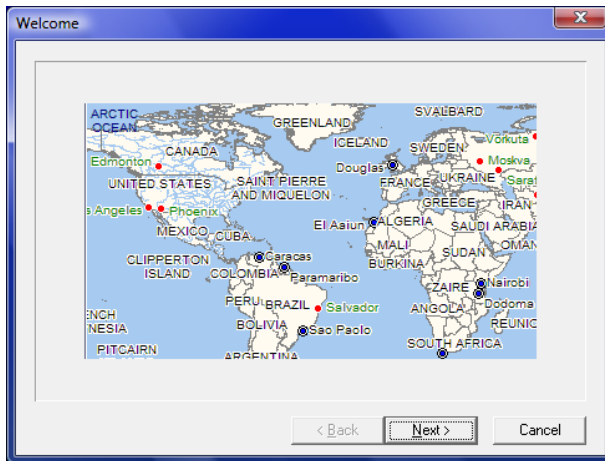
Welcome

ARCTIC OCEAN
GREENLAND
SVALBARD
Vorkuta
ICELAND
SWEDEN
Edmonton
CANADA
Douglas
Moskva
UNITED STATES
SAINT PIERRE AND MIQUELON
FRANCE
UKRAINE
Sarat
s Angeles
Phoenix
GREECE
IRAN
MEXICO
CUBA
El Aaiun
ALGERIA
SAUDI ARABIA
OMAN
CLIPPERTON ISLAND
Caracas
MALI
SUDAN
COLOMBIA
Paramaribo
BURKINA
Nairobi
ZAIRE
PERU
BRAZIL
Salvador
Dodoma
ENCH NESIA
ANGOLA
REUNIC
BOLIVIA
Sao Paolo
PITCAIRN
SOUTH AFRICA
ARGENTINA

< Back
Next >
Cancel